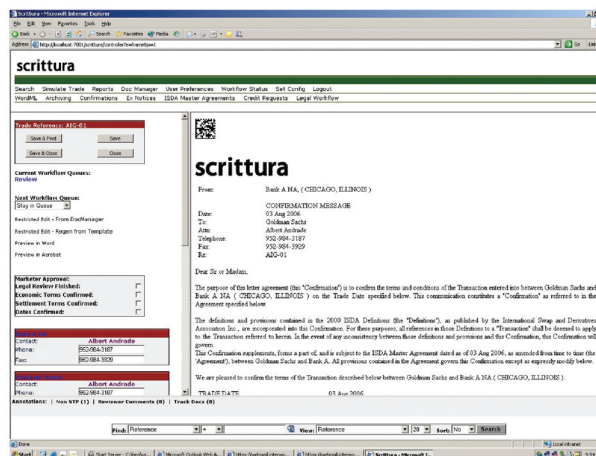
Scrittura - Microsoft Internet Explorer

File Edit View Favorites Tools Help

Back Search Favorites Media

Address http://localhost:7001/scrittura/controller?ref=ame&k=

Go Links

scrittura

Search Simulate Trade Reports Doc Manager User Preferences Workflow Status Set Config Logout

WordML Archiving Confirmations Ex Notices ISDA Master Agreements Credit Requests Legal Workflow

Trade Reference: AIG-01

Save & Find Save

Save & Close Close

Current Workflow Queue:
Review

Next Workflow Queue:
Stay in Queue

Restricted Edit - From DocManager

Restricted Edit - Regen from Template

Preview in Word

Preview in Acrobat

Marketer Approval:
Legal Review Finished:
Economic Terms Confirmed:
Settlement Terms Confirmed:
Dates Confirmed:

Contact: Albert Andrade
Phone: 952-984-3187
Fax: 952-984-3929

Contact: Albert Andrade
Phone: 952-984-3187

scrittura

From: Bank A NA, ( CHICAGO, ILLINOIS )

CONFIRMATION MESSAGE

Date: 03 Aug 2006
To: Goldman Sachs
Attn: Albert Andrade
Telephone: 952-984-3187
Fax: 952-984-3929
Re: AIG-01

Dear Sir or Madam,

The purpose of this letter agreement (this "Confirmation") is to confirm the terms and conditions of the Transaction entered into between Goldman Sachs and Bank A NA ( CHICAGO, ILLINOIS ) on the Trade Date specified below. This communication constitutes a "Confirmation" as referred to in the Agreement specified below.

The definitions and provisions contained in the 2000 ISDA Definitions (the "Definitions"), as published by the International Swap and Derivatives Association, Inc., are incorporated into this Confirmation. For these purposes, all references in those Definitions to a "Transaction" shall be deemed to apply to the Transaction referred to herein. In the event of any inconsistency between those definitions and provisions and this Confirmation, this Confirmation will govern.
This Confirmation supplements, forms a part of, and is subject to the ISDA Master Agreement dated as of 03 Aug 2006, as amended from time to time (the "Agreement"), between Goldman Sachs and Bank A. All provisions contained in the Agreement govern this Confirmation except as expressly modify below.

We are pleased to confirm the terms of the Transaction described below between Goldman Sachs and Bank A NA ( CHICAGO, ILLINOIS ).

TRADE DATE 03 Aug 2006

Annotations: | Non STP (1) | Reviewer Comments (0) | Track Docs (0)

Find: Reference = View: Reference 20 Sort: No Search

Done

Local intranet

Start